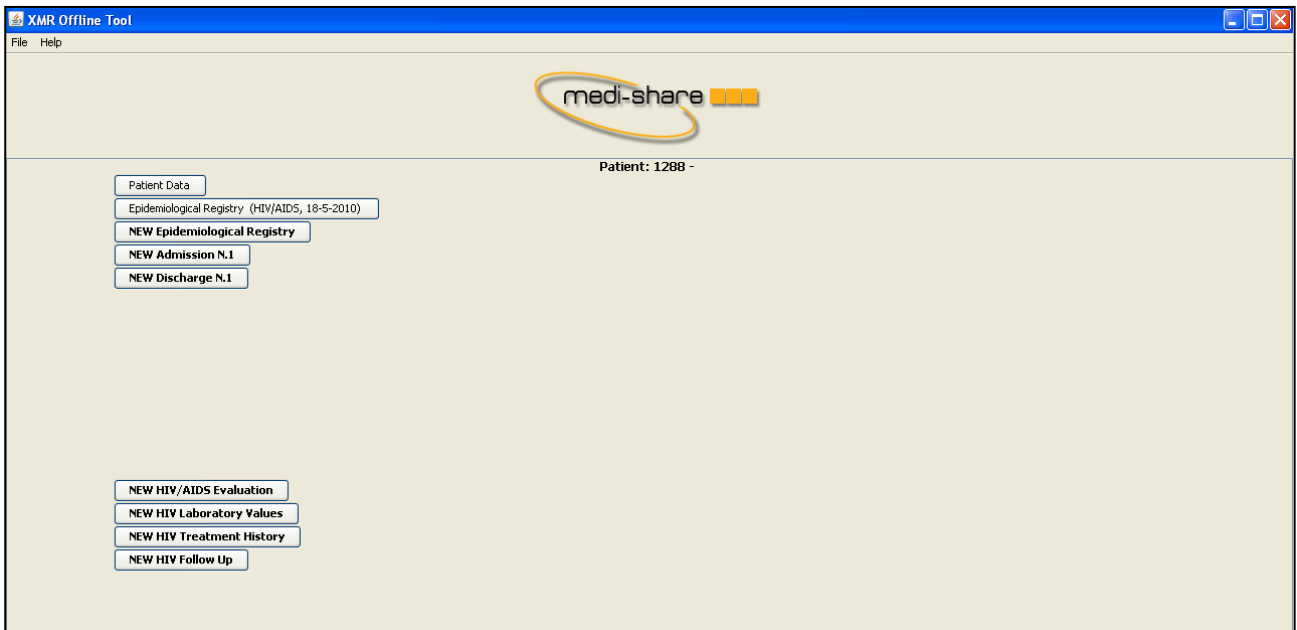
XMR Offline Tool

File Help

medi-share

Patient: 1288 -

Patient Data

Epidemiological Registry (HIV/AIDS, 18-5-2010)

NEW Epidemiological Registry

NEW Admission N.1

NEW Discharge N.1

NEW HIV/AIDS Evaluation

NEW HIV Laboratory Values

NEW HIV Treatment History

NEW HIV Follow Up